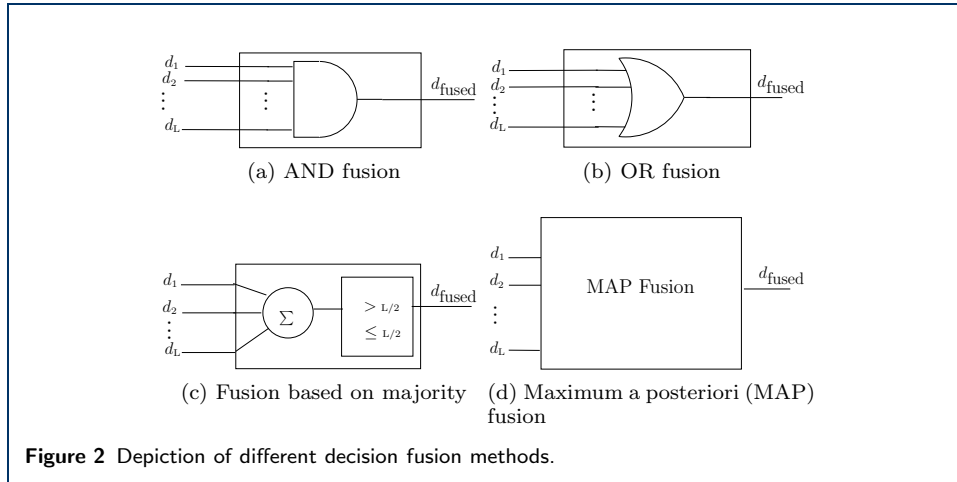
$d_1$
$d_2$
$\vdots$
$d_\text{L}$
$\vdots$
$d_\text{fused}$

(a) AND fusion

$d_1$
$d_2$
$\vdots$
$d_\text{L}$
$\vdots$
$d_\text{fused}$

(b) OR fusion

$d_1$
$d_2$
$\vdots$
$d_\text{L}$
$\Sigma$
$> \text{L}/2$
$\leq \text{L}/2$
$d_\text{fused}$

(c) Fusion based on majority

$d_1$
$d_2$
$\vdots$
$d_\text{L}$
MAP Fusion
$d_\text{fused}$

(d) Maximum a posteriori (MAP) fusion

Figure 2 Depiction of different decision fusion methods.